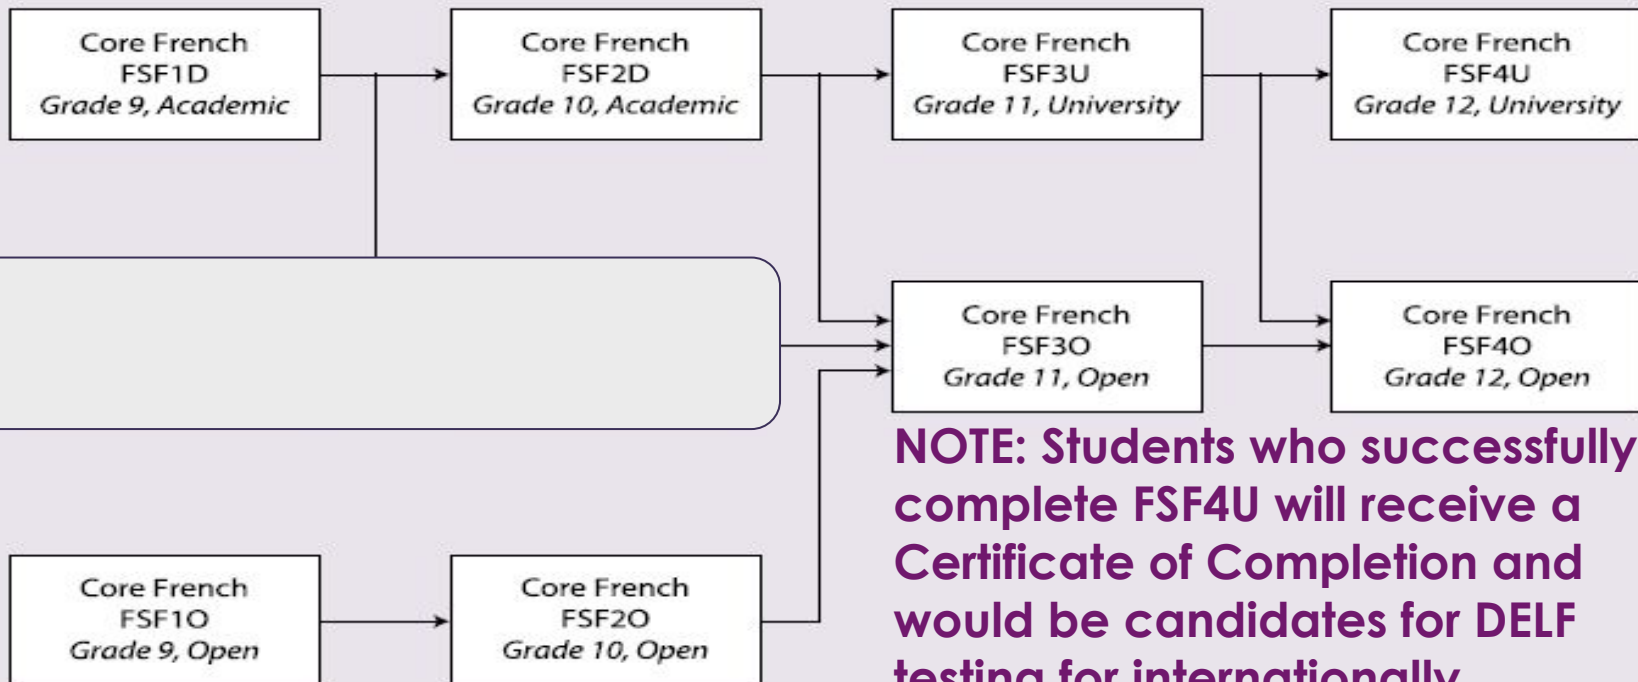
Core French
FSF1D
Grade 9, Academic

Core French
FSF2D
Grade 10, Academic

Core French
FSF3U
Grade 11, University

Core French
FSF4U
Grade 12, University

Core French
FSF3O
Grade 11, Open

Core French
FSF4O
Grade 12, Open

NOTE: Students who successfully complete FSF4U will receive a Certificate of Completion and would be candidates for DELF testing for internationally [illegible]

Core French
FSF1O
Grade 9, Open

Core French
FSF2O
Grade 10, Open